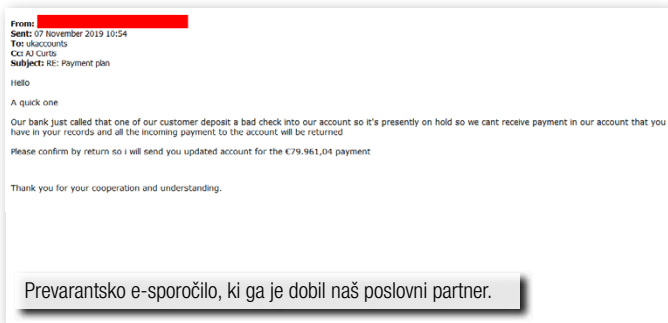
From: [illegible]
Sent: 07 November 2019 10:54
To: ukaccounts
Cc: AJ Curtis
Subject: RE: Payment plan

Hello

A quick one

Our bank just called that one of our customer deposit a bad check into our account so it's presently on hold so we cant receive payment in our account that you have in your records and all the incoming payment to the account will be returned

Please confirm by return so i will send you updated account for the €79.961,04 payment

Thank you for your cooperation and understanding.

Prevarantsko e-sporočilo, ki ga je dobil naš poslovni partner.